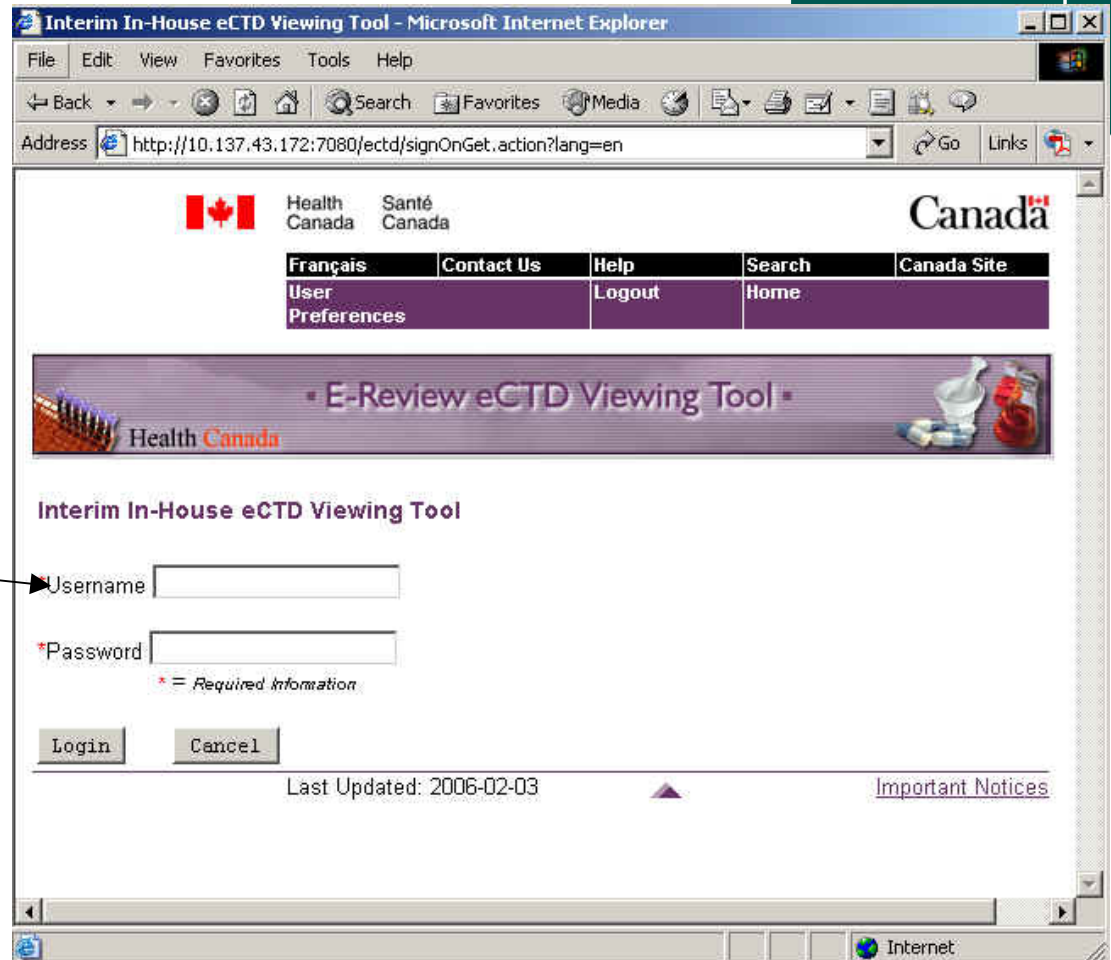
Interim In-House eCTD Viewing Tool - Microsoft Internet Explorer

File Edit View Favorites Tools Help

Back Search Favorites Media

Address http://10.137.43.172:7080/ectd/signOnGet.action?lang=en Go Links

Health Canada Santé Canada

Canada

| Français | Contact Us | Help | Search | Canada Site |
|---|---|---|---|---|
| User Preferences | | Logout | Home | |

• E-Review eCTD Viewing Tool •

Health Canada

Interim In-House eCTD Viewing Tool

*Username

*Password

* = Required Information

Login Cancel

Last Updated: 2006-02-03

Important Notices

Internet